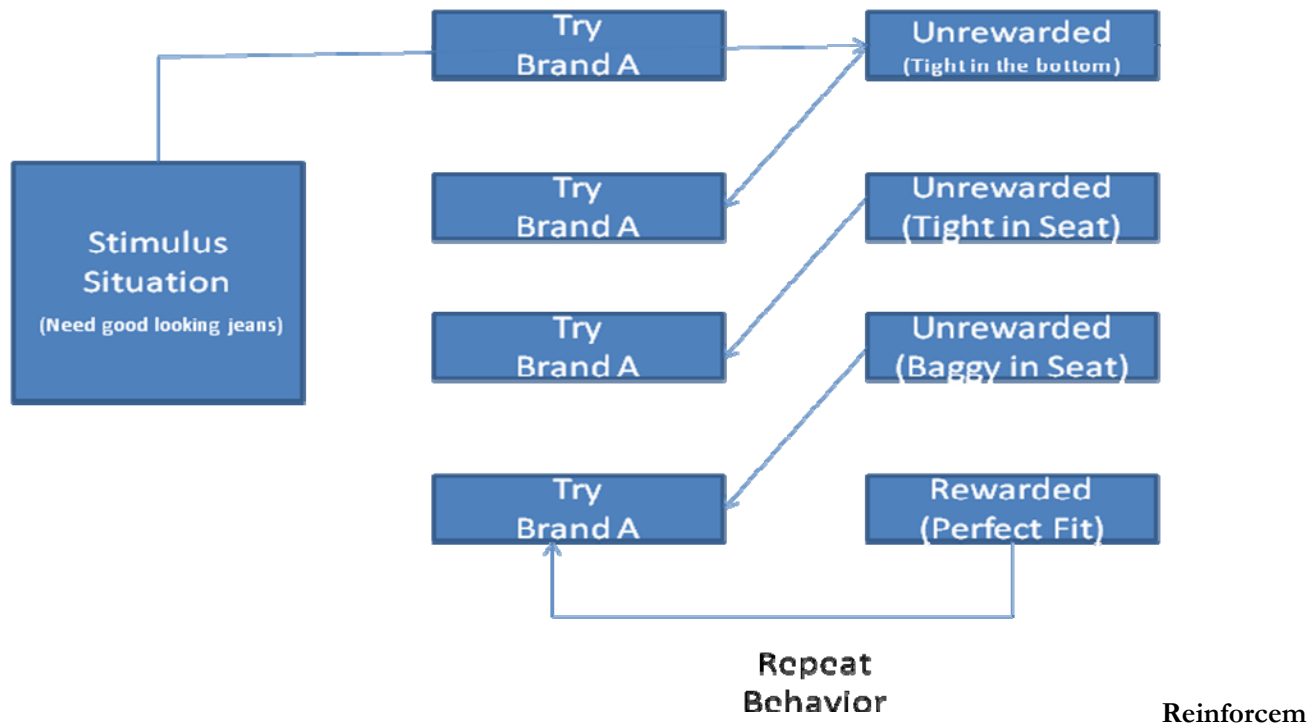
Try
Brand A

Unrewarded
(Tight in the bottom)

Stimulus
Situation
(Need good looking jeans)

Try
Brand A

Unrewarded
(Tight in Seat)

Try
Brand A

Unrewarded
(Baggy in Seat)

Try
Brand A

Rewarded
(Perfect Fit)

Repeat
Behavior

Reinforcem